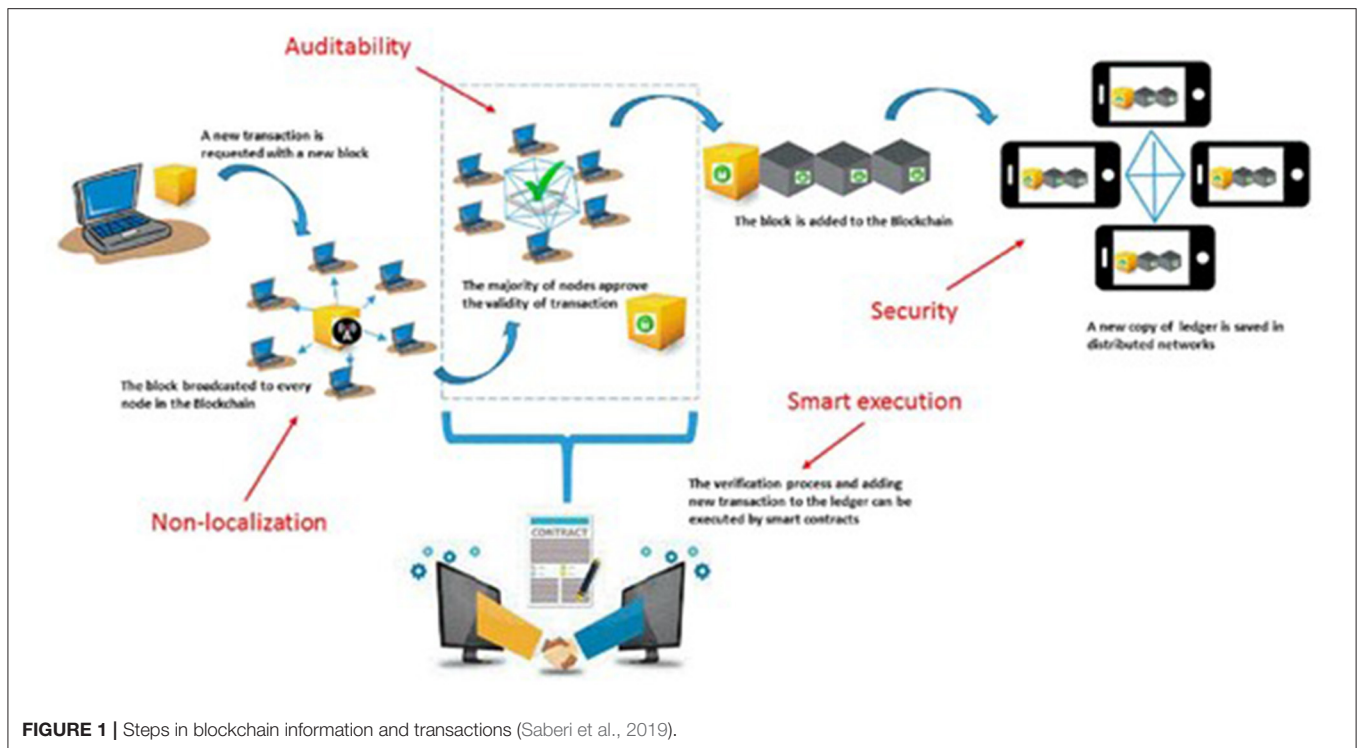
Auditability

A new transaction is requested with a new block

The majority of nodes approve the validity of transaction

The block is added to the Blockchain

Security

A new copy of ledger is saved in distributed networks

The block broadcasted to every node in the Blockchain

Smart execution

The verification process and adding new transaction to the ledger can be executed by smart contracts

Non-localization

CONTRACT

FIGURE 1 | Steps in blockchain information and transactions (Saberi et al., 2019).